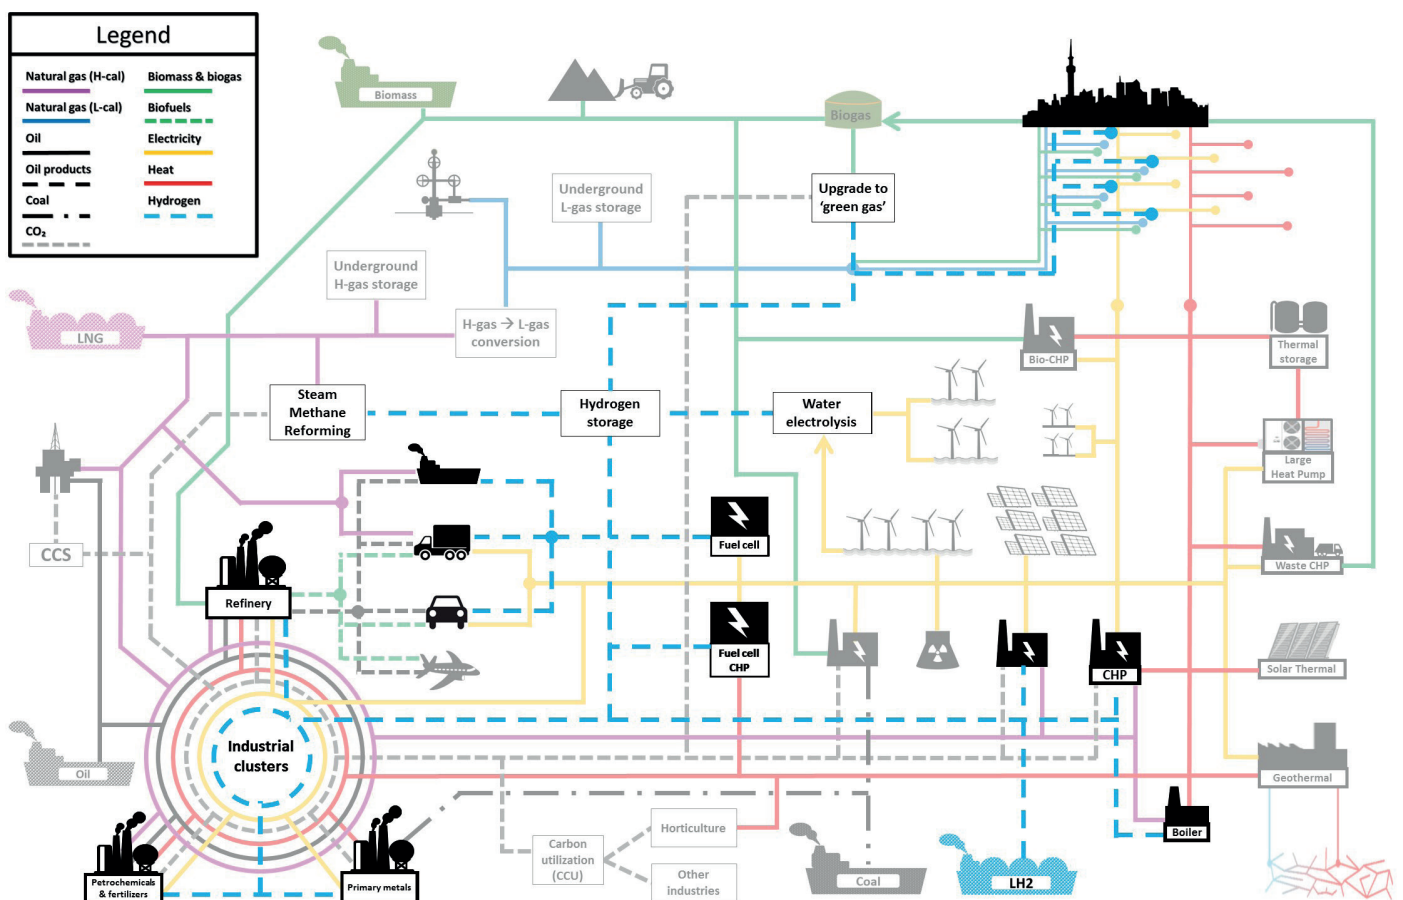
Legend

Natural gas (H-cal)
Biomass & biogas
Natural gas (L-cal)
Biofuels
Oil
Electricity
Oil products
Heat
Coal
Hydrogen
$CO_2$

Biomass
Biogas
Upgrade to 'green gas'
Underground L-gas storage
Underground H-gas storage
H-gas → L-gas conversion
LNG
Steam Methane Reforming
Hydrogen storage
Water electrolysis
Bio-CHP
Thermal storage
Large Heat Pump
Waste CHP
CCS
Refinery
Fuel cell
Fuel cell CHP
CHP
Solar Thermal
Geothermal
Industrial clusters
Oil
Carbon utilization (CCU)
Horticulture
Other industries
Coal
LH2
Boiler
Petrochemicals & fertilizers
Primary metals